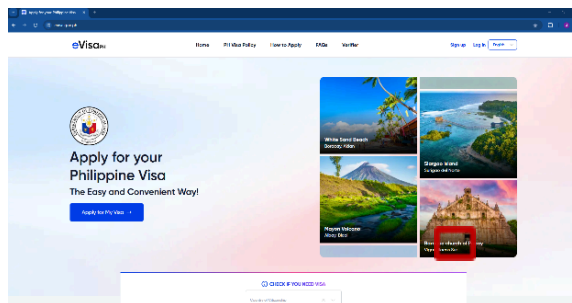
Apply for your Philippine Visa

evisa.gov.ph

eVisa PH

Home PH Visa Policy How to Apply FAQs Verifier

Sign up Log In English

Apply for your Philippine Visa

The Easy and Convenient Way!

Apply for My Visa →

White Sand Beach
Boracay Aklan

Siargao Island
Surigao del Norte

Mayon Volcano
Albay Bicol

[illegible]

CHECK IF YOU NEED VISA